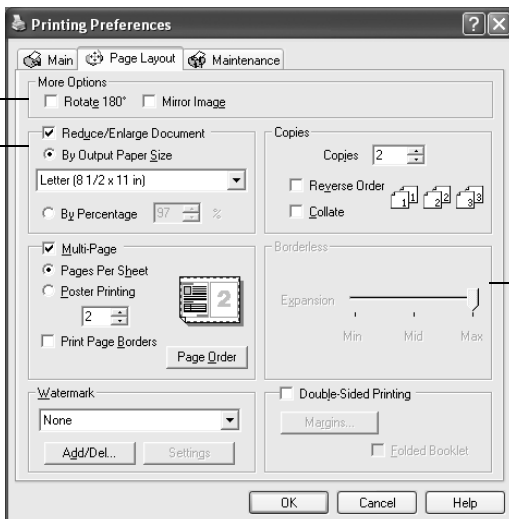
Printing Preferences

? X

Main | Page Layout | Maintenance

More Options
Rotate 180° Mirror Image

Reduce/Enlarge Document
By Output Paper Size
Letter (8 1/2 x 11 in)
By Percentage 97 %

Copies
Copies 2
Reverse Order
Collate

Multi-Page
Pages Per Sheet
Poster Printing
2
Print Page Borders
Page Order

Borderless
Expansion
Min Mid Max

Watermark
None
Add/Del... Settings

Double-Sided Printing
Margins...
Folded Booklet

OK Cancel Help